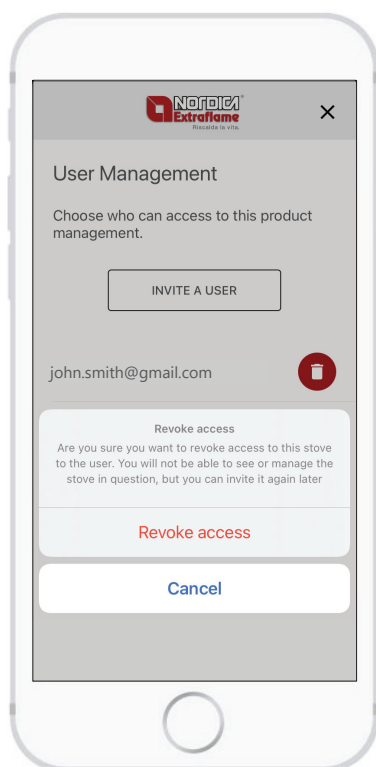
NORDICA®
Extraflame
Riscalda la vita.

×

User Management

Choose who can access to this product management.

INVITE A USER

john.smith@gmail.com

Revoke access

Are you sure you want to revoke access to this stove to the user. You will not be able to see or manage the stove in question, but you can invite it again later

Revoke access

Cancel